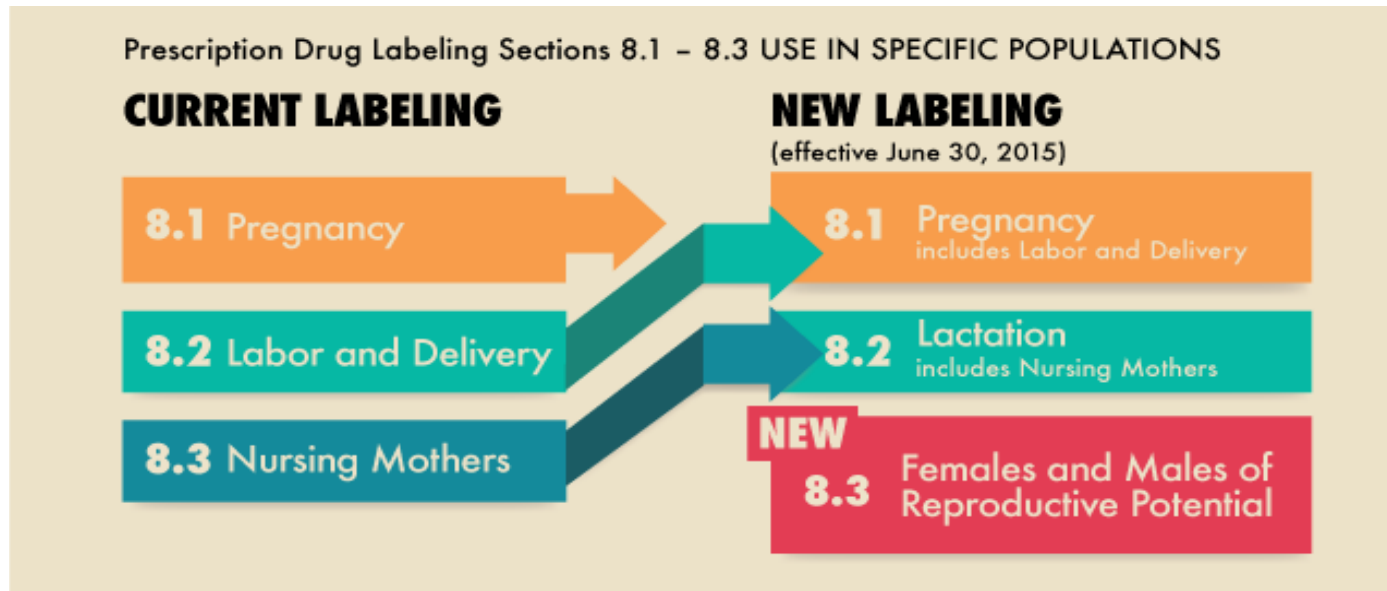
Prescription Drug Labeling Sections 8.1 – 8.3 USE IN SPECIFIC POPULATIONS

CURRENT LABELING

8.1 Pregnancy

8.2 Labor and Delivery

8.3 Nursing Mothers

NEW LABELING
(effective June 30, 2015)

8.1 Pregnancy
includes Labor and Delivery

8.2 Lactation
includes Nursing Mothers

NEW
8.3 Females and Males of Reproductive Potential